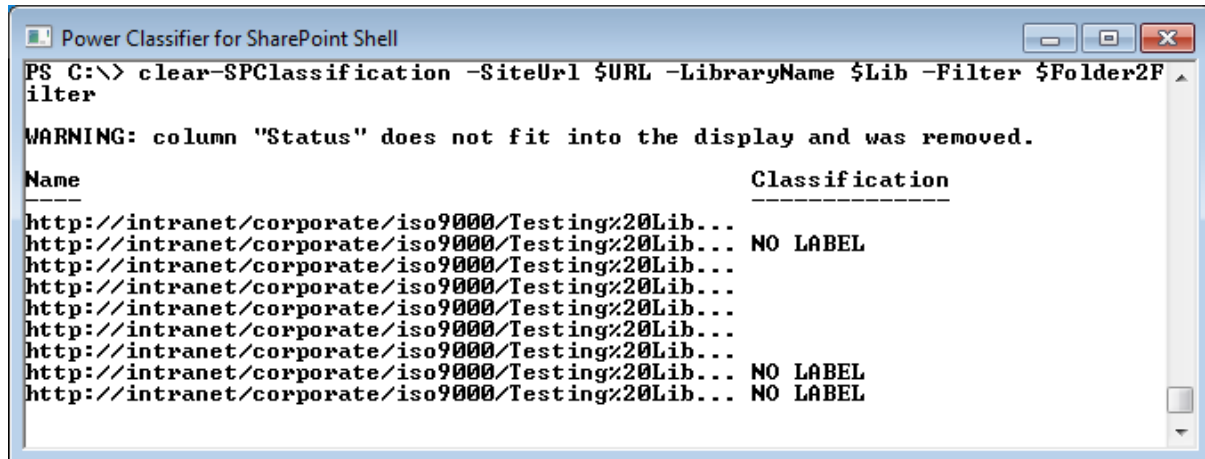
Power Classifier for SharePoint Shell

PS C:\> clear-SPClassification -SiteUrl $URL -LibraryName $Lib -Filter $Folder2Filter

WARNING: column "Status" does not fit into the display and was removed.

| Name | Classification |
|---|---|
| http://intranet/corporate/iso9000/Testing%20Lib... | |
| http://intranet/corporate/iso9000/Testing%20Lib... | NO LABEL |
| http://intranet/corporate/iso9000/Testing%20Lib... | |
| http://intranet/corporate/iso9000/Testing%20Lib... | |
| http://intranet/corporate/iso9000/Testing%20Lib... | |
| http://intranet/corporate/iso9000/Testing%20Lib... | |
| http://intranet/corporate/iso9000/Testing%20Lib... | |
| http://intranet/corporate/iso9000/Testing%20Lib... | NO LABEL |
| http://intranet/corporate/iso9000/Testing%20Lib... | NO LABEL |